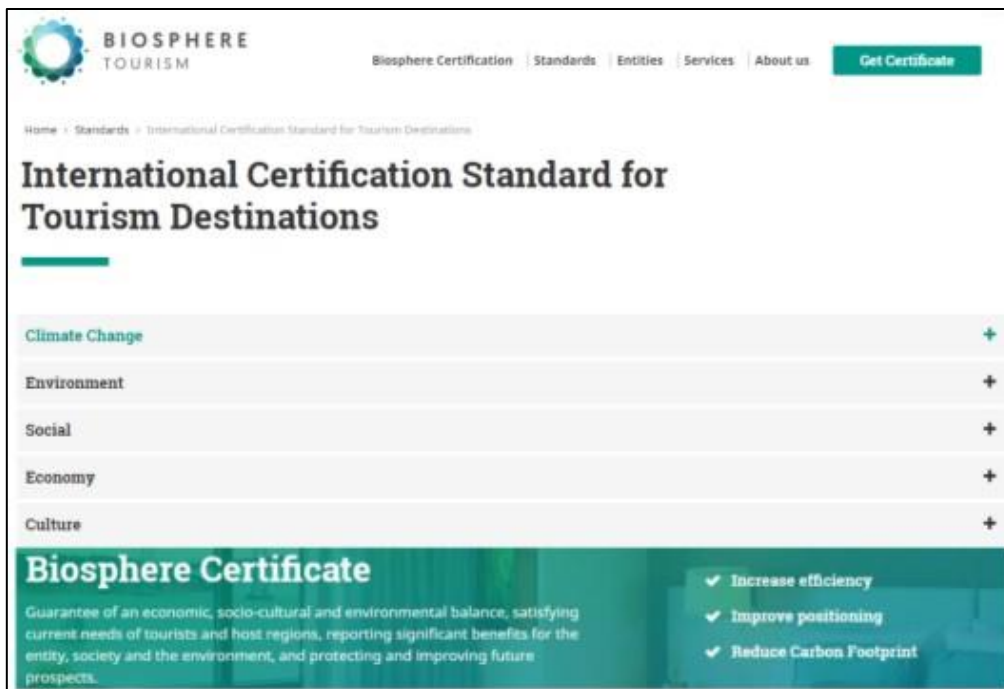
BIOSPHERE
TOURISM

Biosphere Certification | Standards | Entities | Services | About us | Get Certificate

Home › Standards › International Certification Standard for Tourism Destinations

International Certification Standard for Tourism Destinations

Climate Change +

Environment +

Social +

Economy +

Culture +

Biosphere Certificate

Guarantee of an economic, socio-cultural and environmental balance, satisfying current needs of tourists and host regions, reporting significant benefits for the entity, society and the environment, and protecting and improving future prospects.

✔ Increase efficiency
✔ Improve positioning
✔ Reduce Carbon Footprint